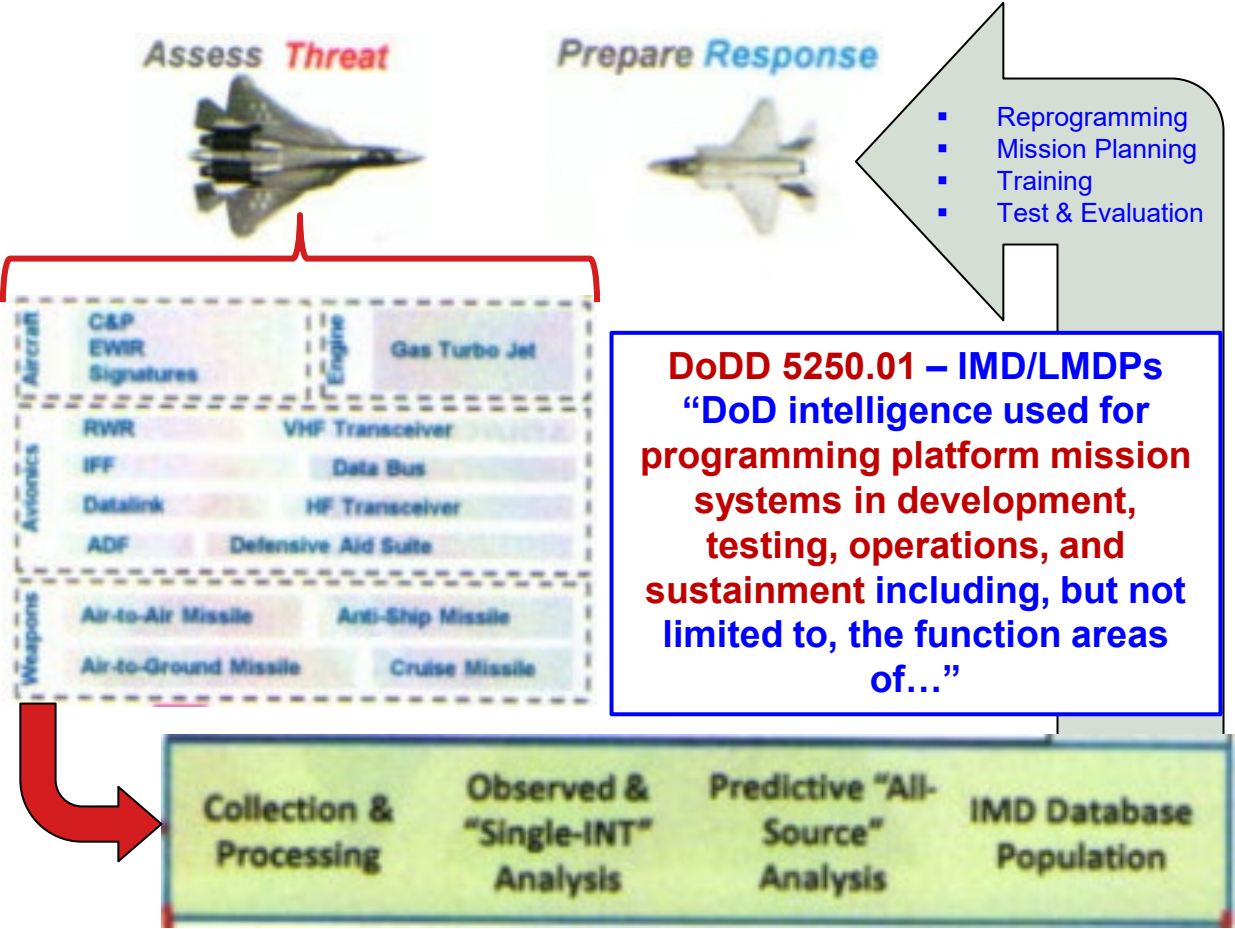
Assess Threat

Prepare Response

- Reprogramming
- Mission Planning
- Training
- Test & Evaluation

Aircraft
C&P
EWIR
Signatures

Engine
Gas Turbo Jet

Avionics
RWR
VHF Transceiver
IFF
Data Bus
Datalink
HF Transceiver
ADF
Defensive Aid Suite

Weapons
Air-to-Air Missile
Anti-Ship Missile
Air-to-Ground Missile
Cruise Missile

DoDD 5250.01 – IMD/LMDPs
"DoD intelligence used for programming platform mission systems in development, testing, operations, and sustainment including, but not limited to, the function areas of…"

Collection & Processing

Observed & "Single-INT" Analysis

Predictive "All-Source" Analysis

IMD Database Population